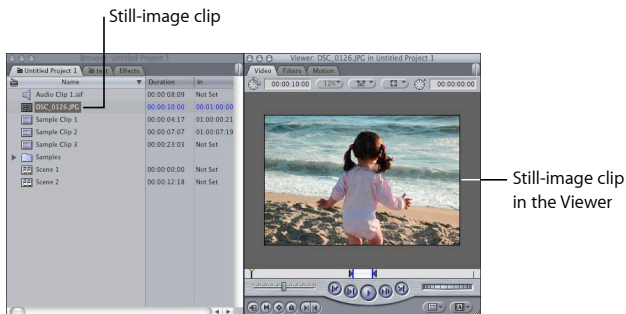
Still-image clip

Browser: Untitled Project 1

Untitled Project 1 | test | Effects

| Name | Duration | In |
|---|---|---|
| Audio Clip 1.aif | 00:00:08:09 | Not Set |
| DSC_0126.JPG | 00:00:10:00 | 00:01:00:00 |
| Sample Clip 1 | 00:00:04:17 | 01:00:00:21 |
| Sample Clip 2 | 00:00:07:07 | 01:00:07:19 |
| Sample Clip 3 | 00:00:23:03 | Not Set |
| Samples | | |
| Scene 1 | 00:00:00;00 | Not Set |
| Scene 2 | 00:00:12:18 | Not Set |

Viewer: DSC_0126.JPG in Untitled Project 1

Video | Filters | Motion

00:00:10:00 | 12% | 00:00:00:00

Still-image clip in the Viewer